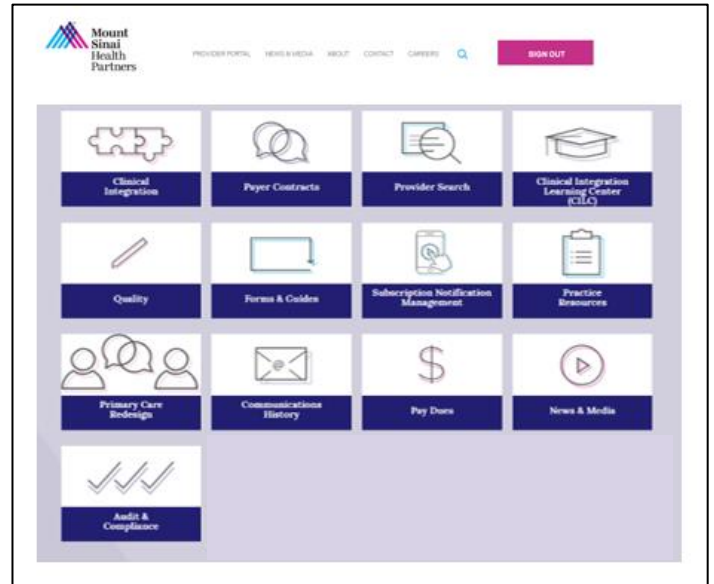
Mount Sinai Health Partners

PROVIDER PORTAL NEWS & MEDIA ABOUT CONTACT CAREERS

SIGN OUT

Clinical Integration

Payer Contracts

Provider Search

Clinical Integration Learning Center (CILC)

Quality

Forms & Guides

Subscription Notification Management

Practice Resources

Primary Care Redesign

Communications History

Pay Dues

News & Media

Audit & Compliance